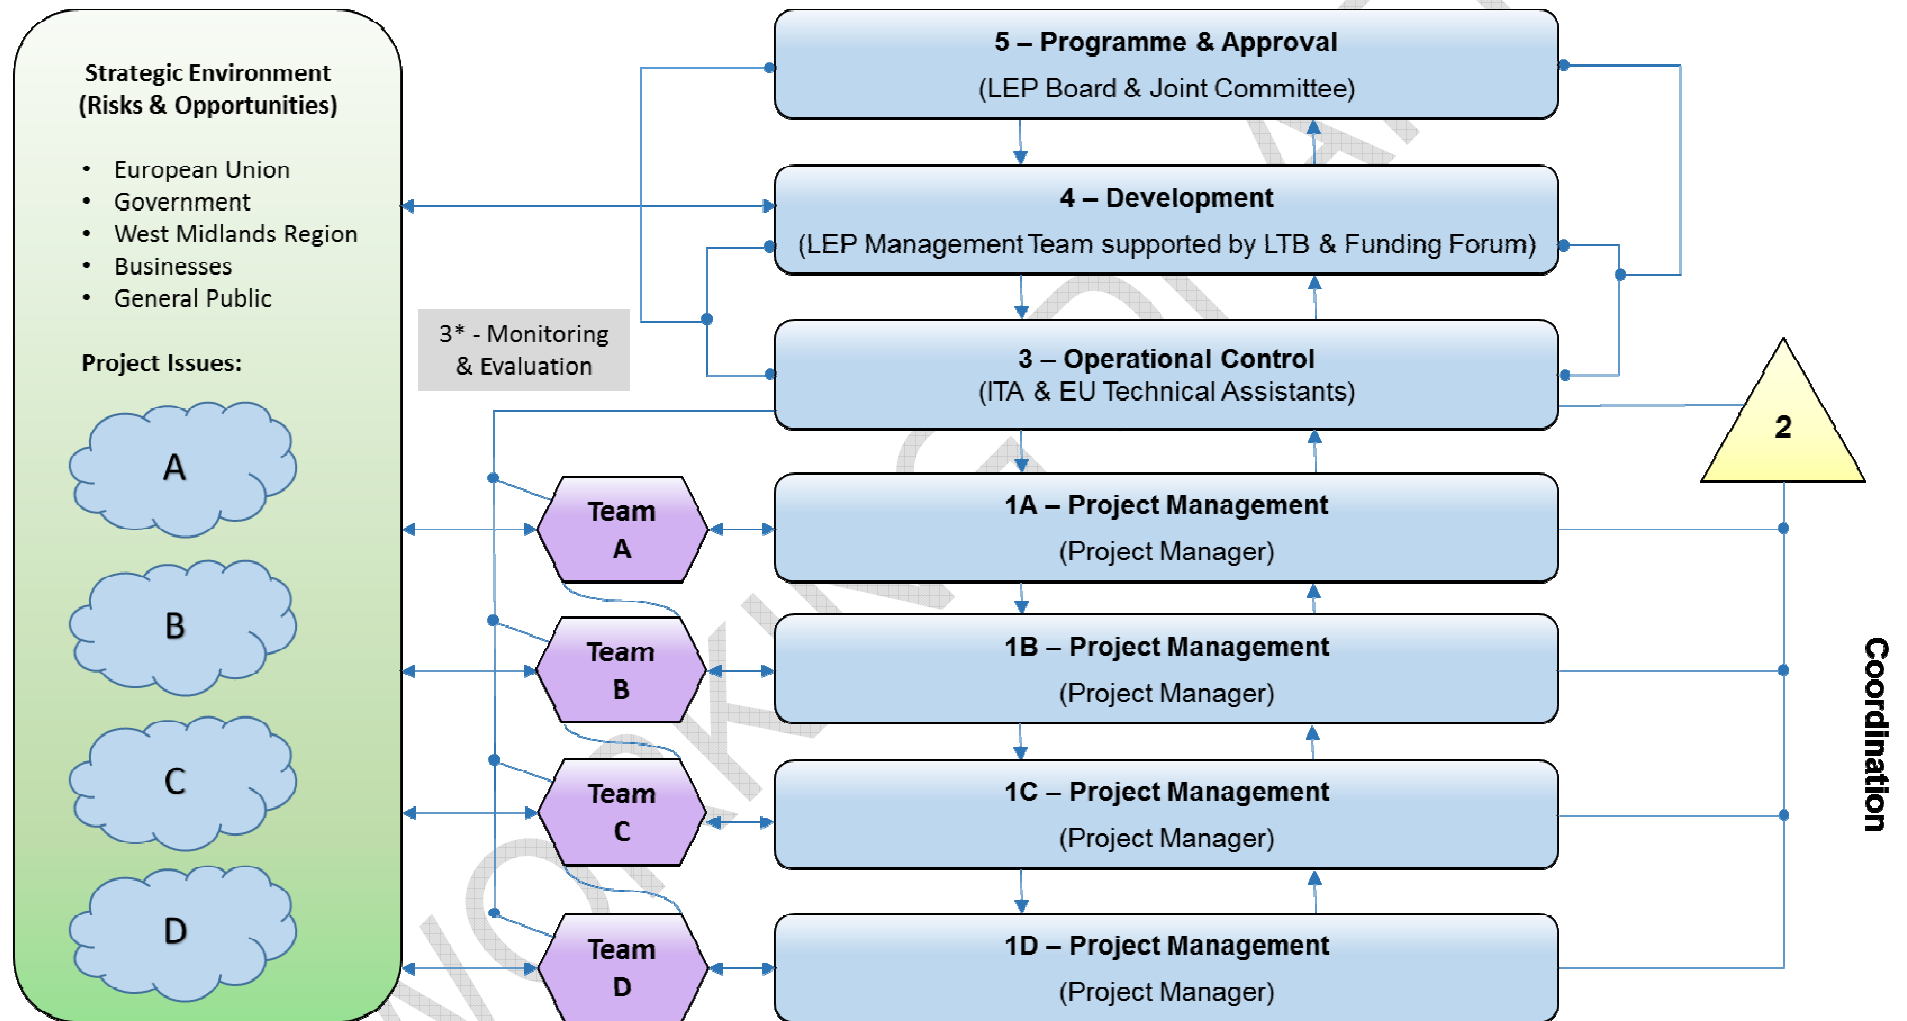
Strategic Environment
(Risks & Opportunities)

- European Union
- Government
- West Midlands Region
- Businesses
- General Public

Project Issues:

A

B

C

D

3* - Monitoring & Evaluation

5 – Programme & Approval
(LEP Board & Joint Committee)

4 – Development
(LEP Management Team supported by LTB & Funding Forum)

3 – Operational Control
(ITA & EU Technical Assistants)

2

Team A

1A – Project Management
(Project Manager)

Team B

1B – Project Management
(Project Manager)

Team C

1C – Project Management
(Project Manager)

Team D

1D – Project Management
(Project Manager)

Coordination